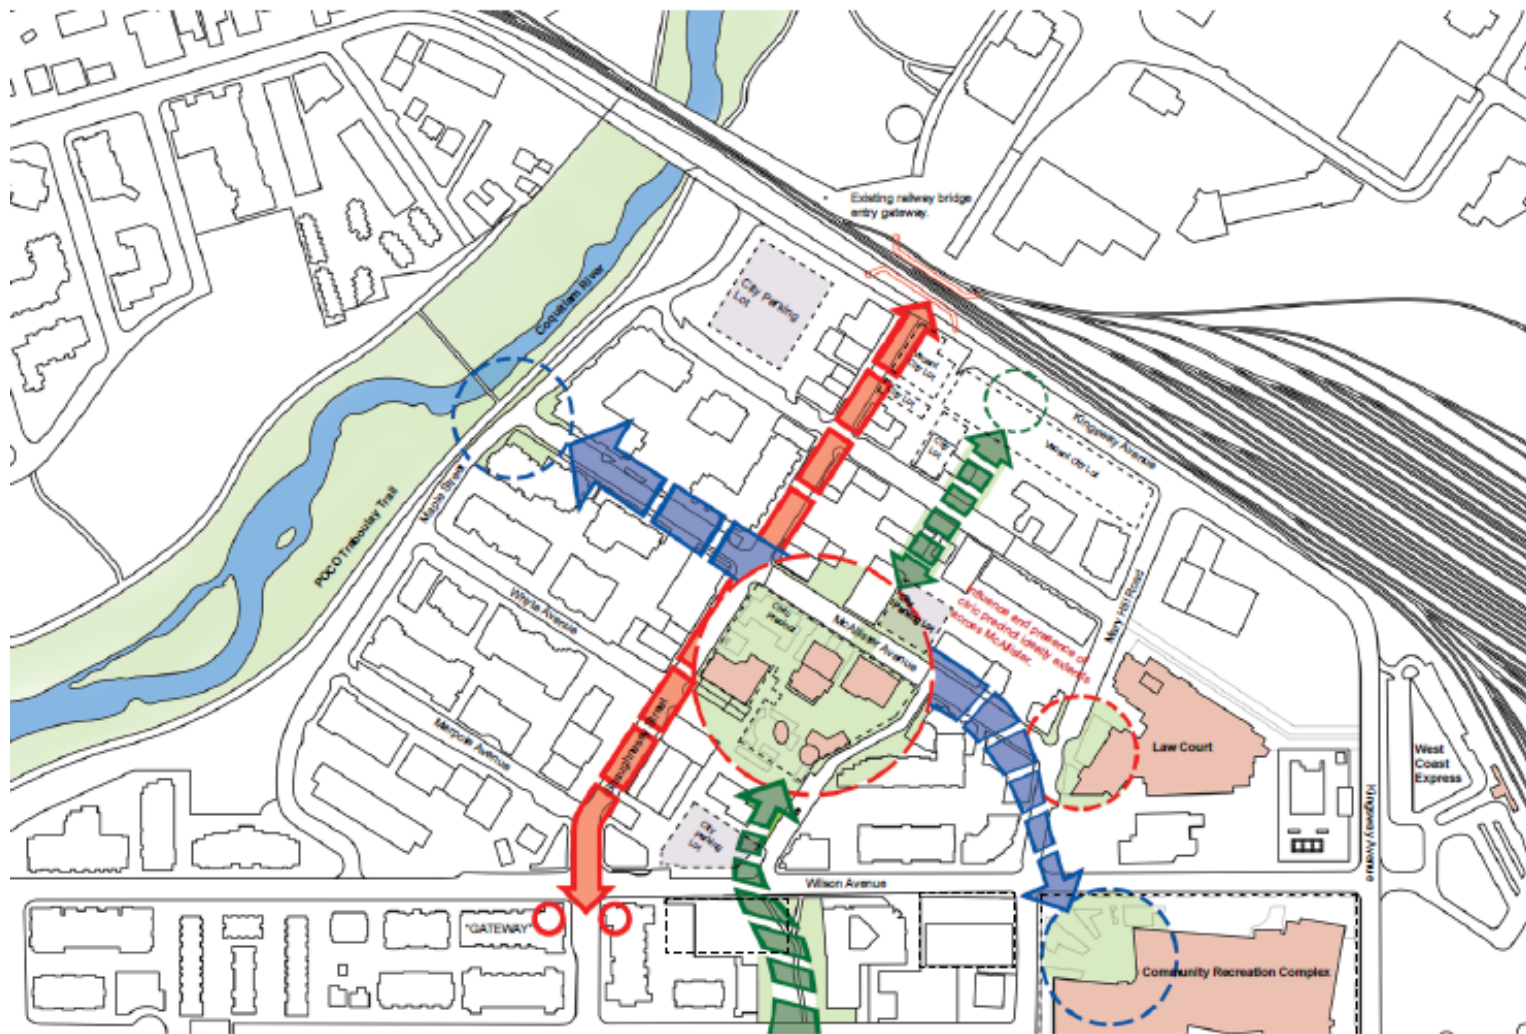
Existing railway bridge entry gateway.

City Parking Lot

Coquitlam River

POCO Trans-Link Trail

Maple Street

Kingsway Avenue

Vacant City Lot

City Lot

Whyte Avenue

Civic Precinct

McAllister Avenue

Parking Lot

Influence and presence of civic precinct ideally extends across McAllister.

Mary Hill Road

Shaughnessy Street

Mclean Avenue

City Parking Lot

Law Court

West Coast Express

Kingsway Avenue

Wilson Avenue

"GATEWAY"

Community Recreation Complex